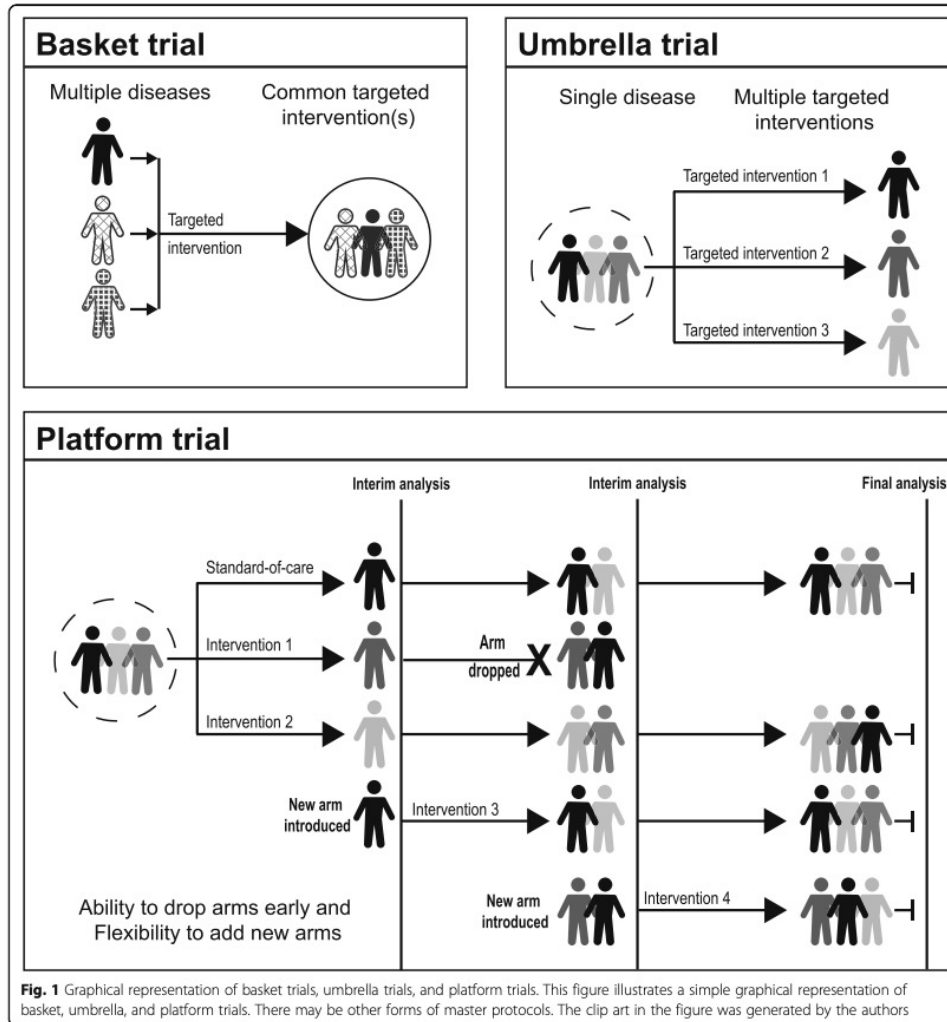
Basket trial

Multiple diseases

Common targeted intervention(s)

Targeted intervention

Umbrella trial

Single disease

Multiple targeted interventions

Targeted intervention 1

Targeted intervention 2

Targeted intervention 3

Platform trial

Interim analysis

Interim analysis

Final analysis

Standard-of-care

Intervention 1

Arm dropped

X

Intervention 2

New arm introduced

Intervention 3

New arm introduced

Intervention 4

Ability to drop arms early and Flexibility to add new arms

**Fig. 1** Graphical representation of basket trials, umbrella trials, and platform trials. This figure illustrates a simple graphical representation of basket, umbrella, and platform trials. There may be other forms of master protocols. The clip art in the figure was generated by the authors